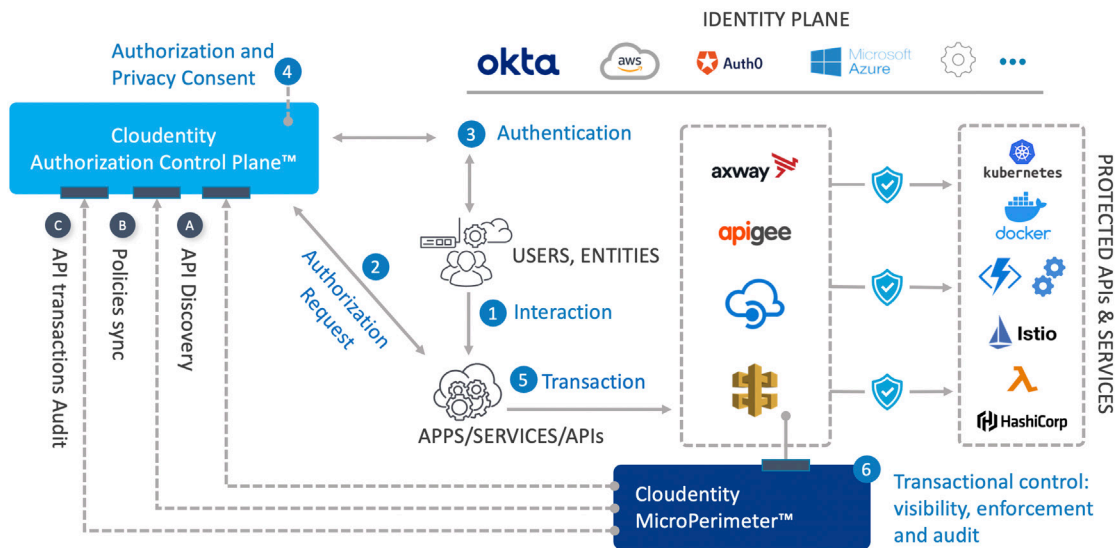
IDENTITY PLANE

okta aws Auth0 Microsoft Azure •••

Authorization and Privacy Consent 4

Cloudentity Authorization Control Plane™

3 Authentication

USERS, ENTITIES

2 Authorization Request

1 Interaction

5 Transaction

APPS/SERVICES/APIs

C API transactions Audit

B Policies sync

A API Discovery

axway

apigee

kubernetes

docker

Istio

HashiCorp

PROTECTED APIs & SERVICES

Cloudentity MicroPerimeter™ 6

Transactional control: visibility, enforcement and audit